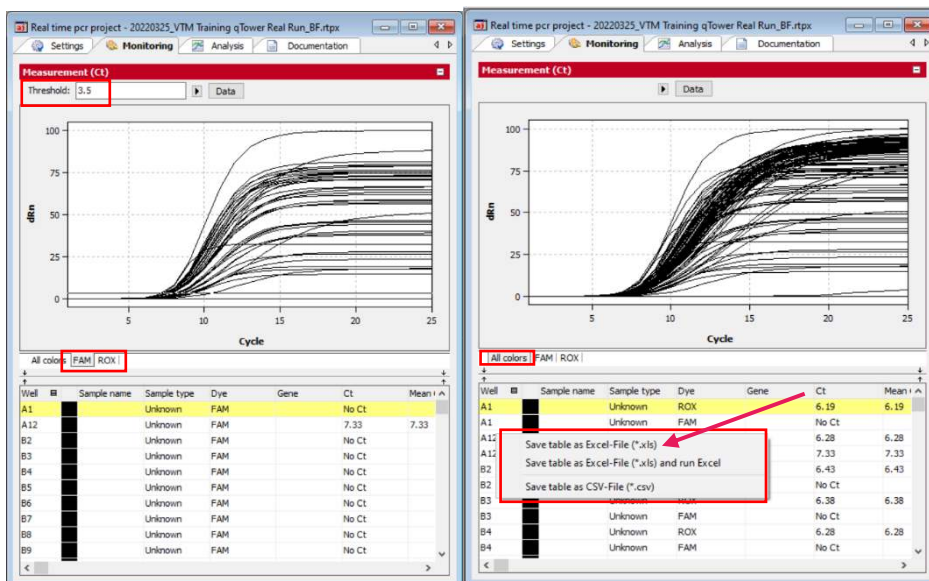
Real time pcr project - 20220325_VTM Training qTower Real Run_BF.rtpx

Settings | Monitoring | Analysis | Documentation

Measurement (Ct)

Threshold: 3.5 | Data

100
75
50
25
0
dRn
5 10 15 20 25
Cycle

All colors | FAM | ROX

| Well | | Sample name | Sample type | Dye | Gene | Ct | Mean |
|---|---|---|---|---|---|---|---|
| A1 | | | Unknown | FAM | | No Ct | |
| A12 | | | Unknown | FAM | | 7.33 | 7.33 |
| B2 | | | Unknown | FAM | | No Ct | |
| B3 | | | Unknown | FAM | | No Ct | |
| B4 | | | Unknown | FAM | | No Ct | |
| B5 | | | Unknown | FAM | | No Ct | |
| B6 | | | Unknown | FAM | | No Ct | |
| B7 | | | Unknown | FAM | | No Ct | |
| B8 | | | Unknown | FAM | | No Ct | |
| B9 | | | Unknown | FAM | | No Ct | |

Real time pcr project - 20220325_VTM Training qTower Real Run_BF.rtpx

Settings | Monitoring | Analysis | Documentation

Measurement (Ct)

Data

100
75
50
25
0
dRn
5 10 15 20 25
Cycle

All colors | FAM | ROX

| Well | | Sample name | Sample type | Dye | Gene | Ct | Mean |
|---|---|---|---|---|---|---|---|
| A1 | | | Unknown | ROX | | 6.19 | 6.19 |
| A1 | | | Unknown | FAM | | No Ct | |
| A12 | | | | | | 6.28 | 6.28 |
| A12 | | | | | | 7.33 | 7.33 |
| B2 | | | | | | 6.43 | 6.43 |
| B2 | | | | | | No Ct | |
| B3 | | | Unknown | ROX | | 6.38 | 6.38 |
| B3 | | | Unknown | FAM | | No Ct | |
| B4 | | | Unknown | ROX | | 6.28 | 6.28 |
| B4 | | | Unknown | FAM | | No Ct | |

Save table as Excel-File (*.xls)
Save table as Excel-File (*.xls) and run Excel
Save table as CSV-File (*.csv)